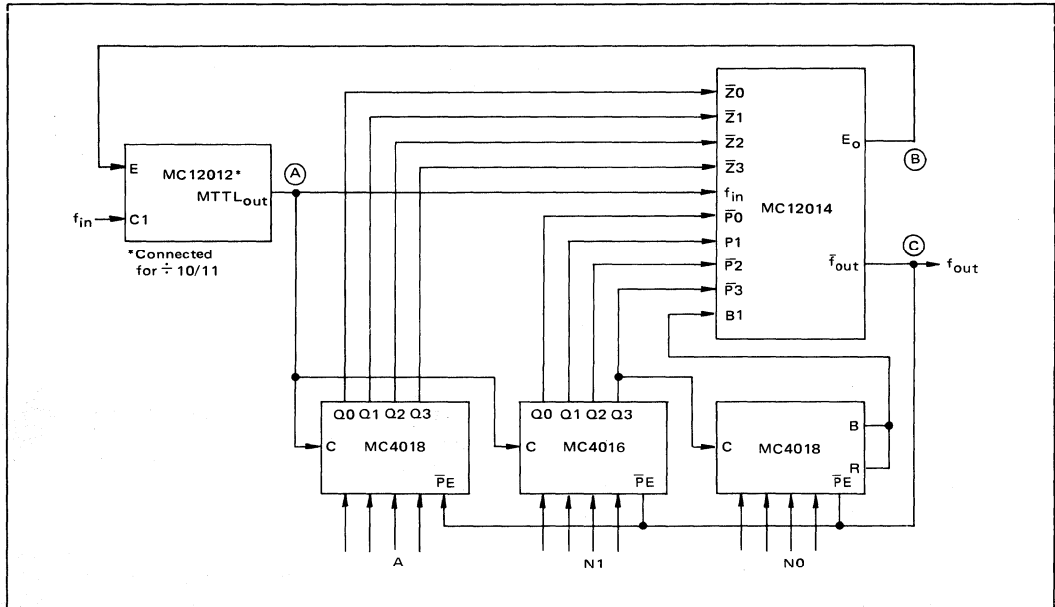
E
MC12012*
MTTL$_{out}$
$f_{in}$
C1
*Connected for ÷ 10/11
A
$\overline{Z}0$
$\overline{Z}1$
$\overline{Z}2$
$\overline{Z}3$
$f_{in}$
$\overline{P}0$
P1
$\overline{P}2$
$\overline{P}3$
B1
MC12014
E$_o$
B
$\overline{f}_{out}$
C
$f_{out}$
Q0 Q1 Q2 Q3
C
MC4018
$\overline{P}E$
A
Q0 Q1 Q2 Q3
C
MC4016
$\overline{P}E$
N1
C
MC4018
B
R
$\overline{P}E$
N0